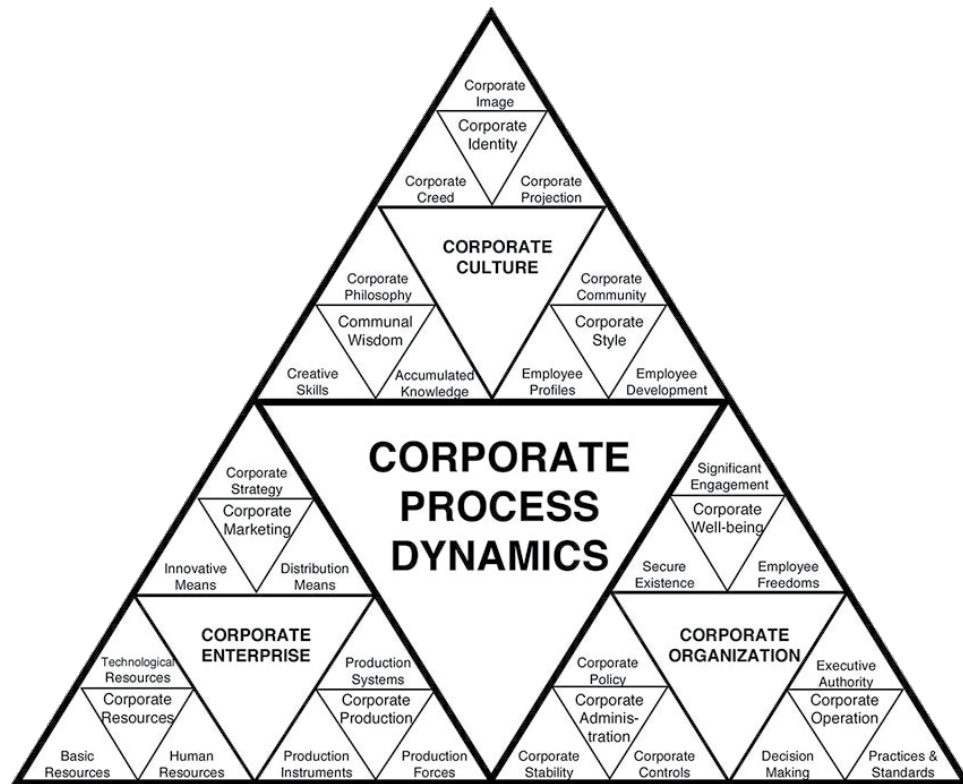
Corporate Image

Corporate Identity

Corporate Creed

Corporate Projection

CORPORATE CULTURE

Corporate Philosophy

Communal Wisdom

Creative Skills

Accumulated Knowledge

Corporate Community

Corporate Style

Employee Profiles

Employee Development

CORPORATE PROCESS DYNAMICS

Corporate Strategy

Corporate Marketing

Innovative Means

Distribution Means

CORPORATE ENTERPRISE

Technological Resources

Corporate Resources

Basic Resources

Human Resources

Production Systems

Corporate Production

Production Instruments

Production Forces

Significant Engagement

Corporate Well-being

Secure Existence

Employee Freedoms

CORPORATE ORGANIZATION

Corporate Policy

Corporate Administration

Corporate Stability

Corporate Controls

Executive Authority

Corporate Operation

Decision Making

Practices & Standards